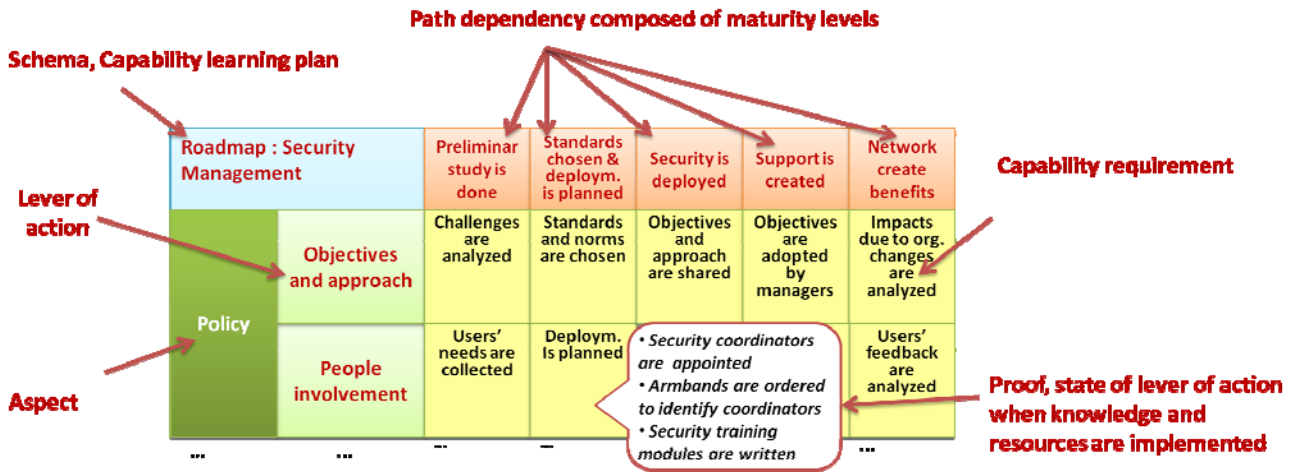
Path dependency composed of maturity levels

Schema, Capability learning plan

| Roadmap : Security Management | | Preliminar study is done | Standards chosen & deploym. is planned | Security is deployed | Support is created | Network create benefits |
|---|---|---|---|---|---|---|
| Policy | Objectives and approach | Challenges are analyzed | Standards and norms are chosen | Objectives and approach are shared | Objectives are adopted by managers | Impacts due to org. changes are analyzed |
| | People involvement | Users' needs are collected | Deploym. Is planned | | | Users' feedback are analyzed |
| ... | ... | -- | -- | | | ... |

• Security coordinators are appointed
• Armbands are ordered to identify coordinators
• Security training modules are written

Capability requirement

Lever of action

Aspect

Proof, state of lever of action when knowledge and resources are implemented